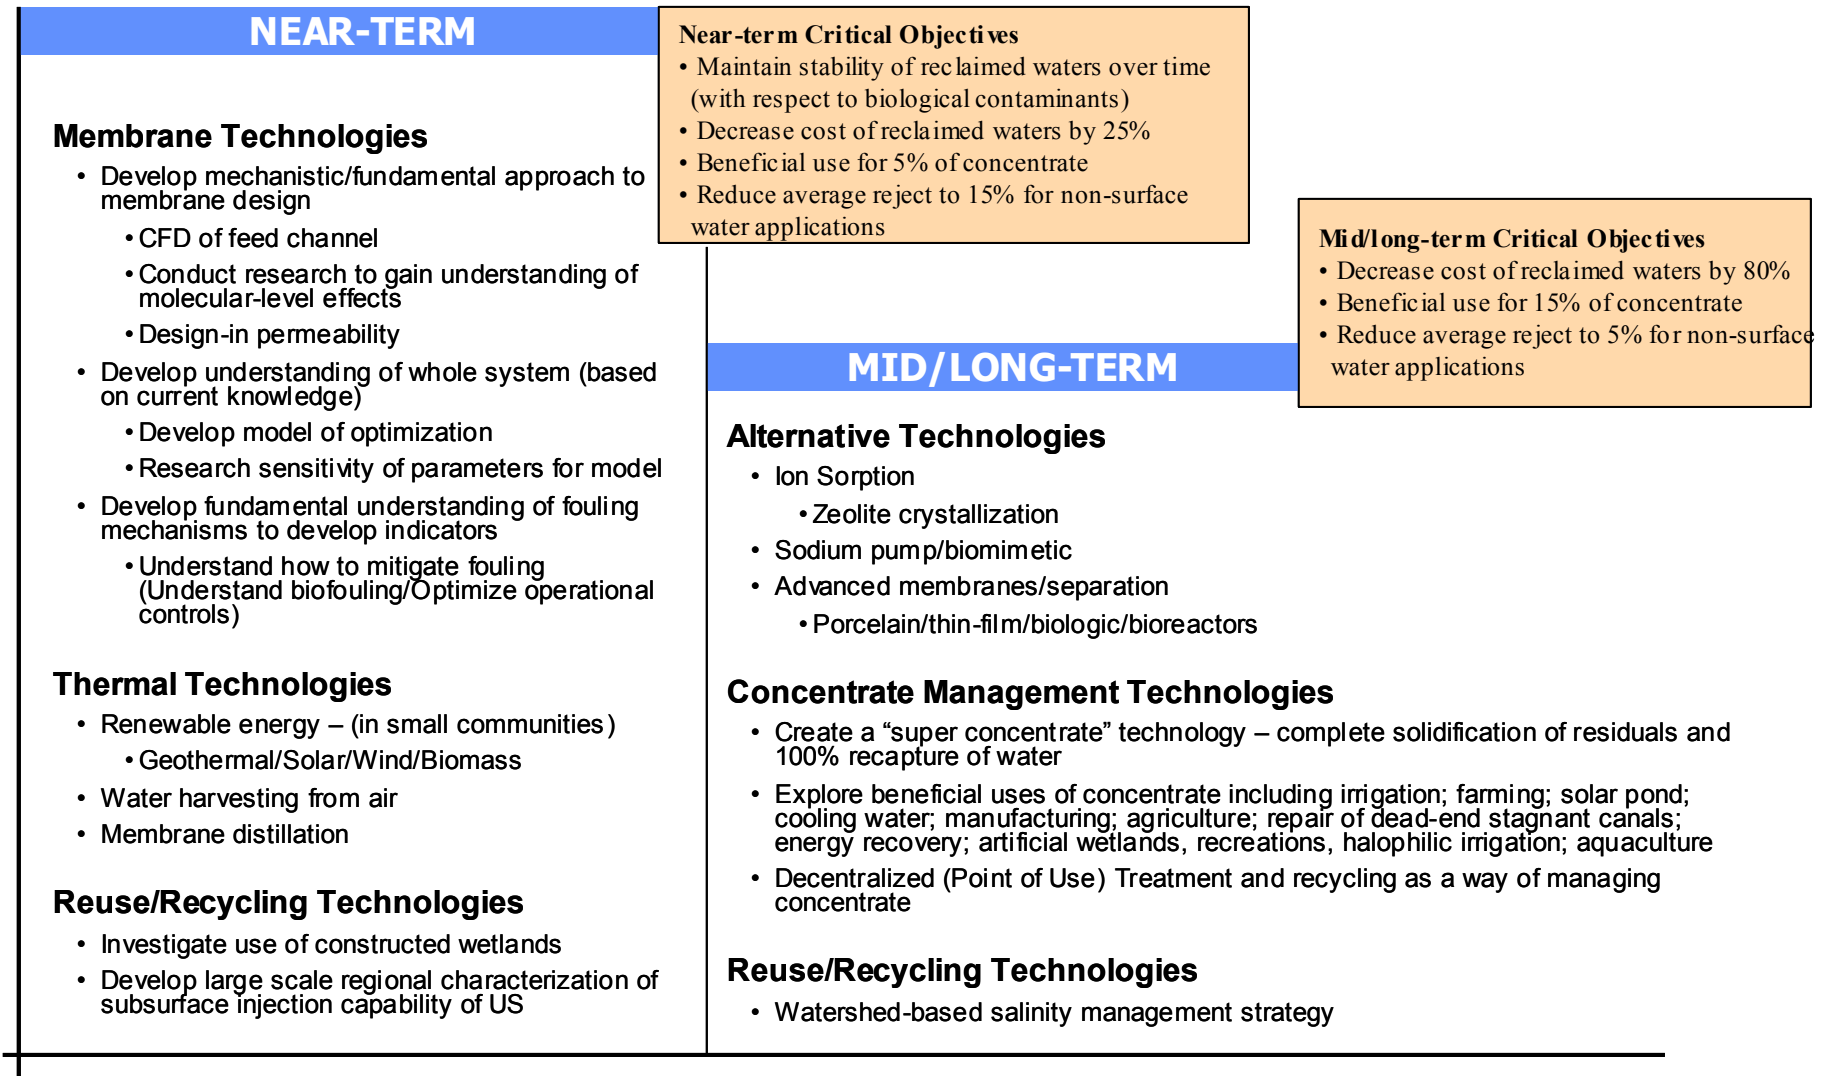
NEAR-TERM

Near-term Critical Objectives
• Maintain stability of reclaimed waters over time (with respect to biological contaminants)
• Decrease cost of reclaimed waters by 25%
• Beneficial use for 5% of concentrate
• Reduce average reject to 15% for non-surface water applications

Membrane Technologies
• Develop mechanistic/fundamental approach to membrane design
• CFD of feed channel
• Conduct research to gain understanding of molecular-level effects
• Design-in permeability
• Develop understanding of whole system (based on current knowledge)
• Develop model of optimization
• Research sensitivity of parameters for model
• Develop fundamental understanding of fouling mechanisms to develop indicators
• Understand how to mitigate fouling (Understand biofouling/Optimize operational controls)

Thermal Technologies
• Renewable energy – (in small communities)
• Geothermal/Solar/Wind/Biomass
• Water harvesting from air
• Membrane distillation

Reuse/Recycling Technologies
• Investigate use of constructed wetlands
• Develop large scale regional characterization of subsurface injection capability of US

Mid/long-term Critical Objectives
• Decrease cost of reclaimed waters by 80%
• Beneficial use for 15% of concentrate
• Reduce average reject to 5% for non-surface water applications

MID/LONG-TERM

Alternative Technologies
• Ion Sorption
• Zeolite crystallization
• Sodium pump/biomimetic
• Advanced membranes/separation
• Porcelain/thin-film/biologic/bioreactors

Concentrate Management Technologies
• Create a “super concentrate” technology – complete solidification of residuals and 100% recapture of water
• Explore beneficial uses of concentrate including irrigation; farming; solar pond; cooling water; manufacturing; agriculture; repair of dead-end stagnant canals; energy recovery; artificial wetlands, recreations, halophilic irrigation; aquaculture
• Decentralized (Point of Use) Treatment and recycling as a way of managing concentrate

Reuse/Recycling Technologies
• Watershed-based salinity management strategy